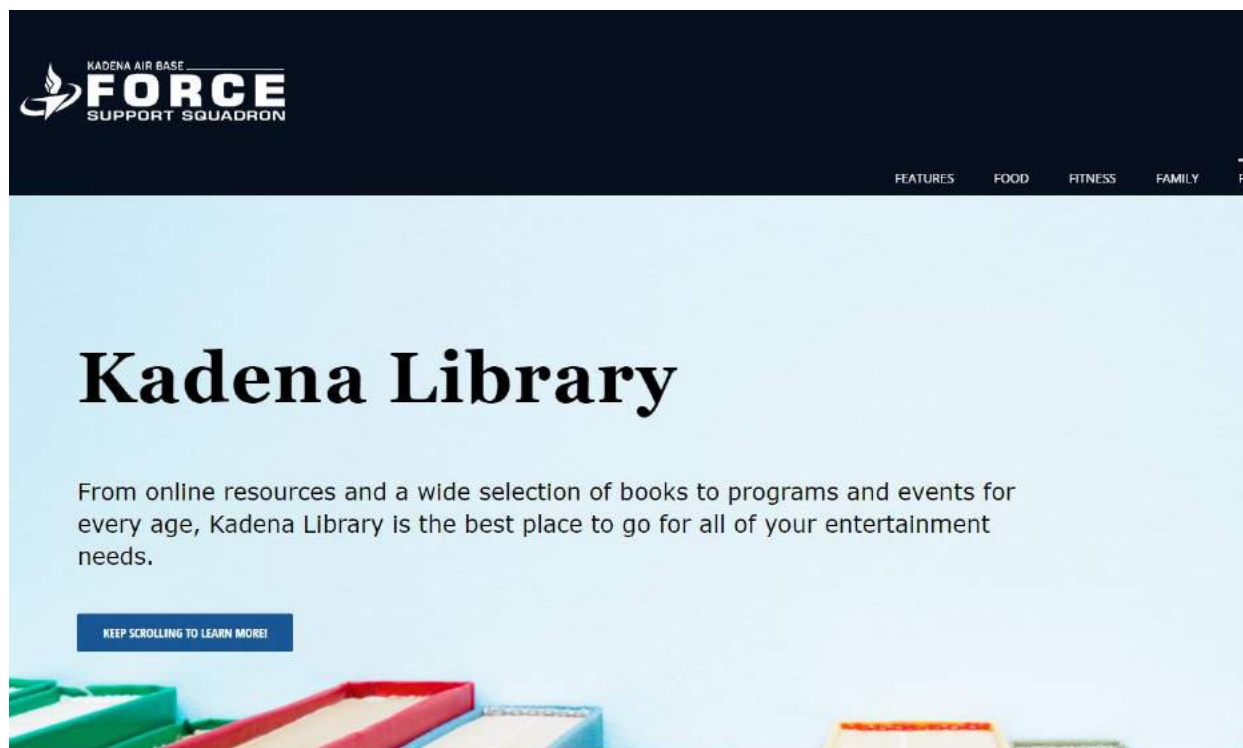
KADENA AIR BASE
FORCE
SUPPORT SQUADRON

FEATURES FOOD FITNESS FAMILY

Kadena Library

From online resources and a wide selection of books to programs and events for every age, Kadena Library is the best place to go for all of your entertainment needs.

KEEP SCROLLING TO LEARN MORE!